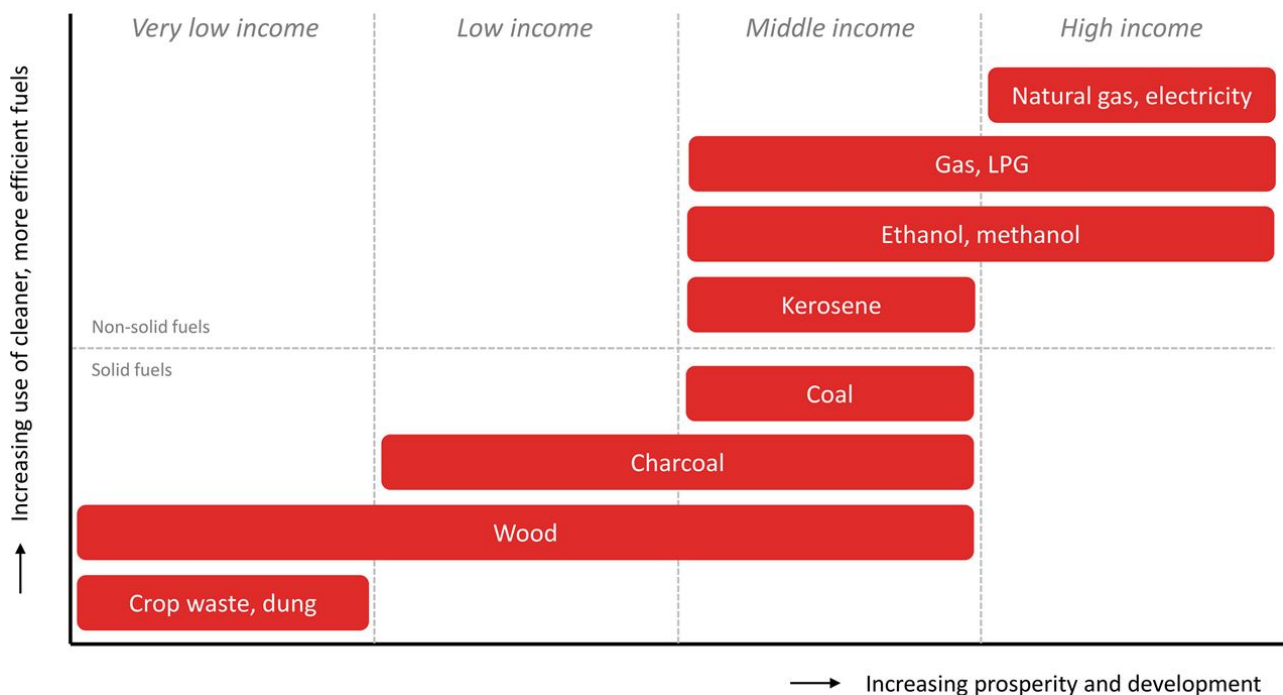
Very low income
Low income
Middle income
High income

Increasing use of cleaner, more efficient fuels

Natural gas, electricity
Gas, LPG
Ethanol, methanol
Kerosene
Non-solid fuels
Solid fuels
Coal
Charcoal
Wood
Crop waste, dung

Increasing prosperity and development